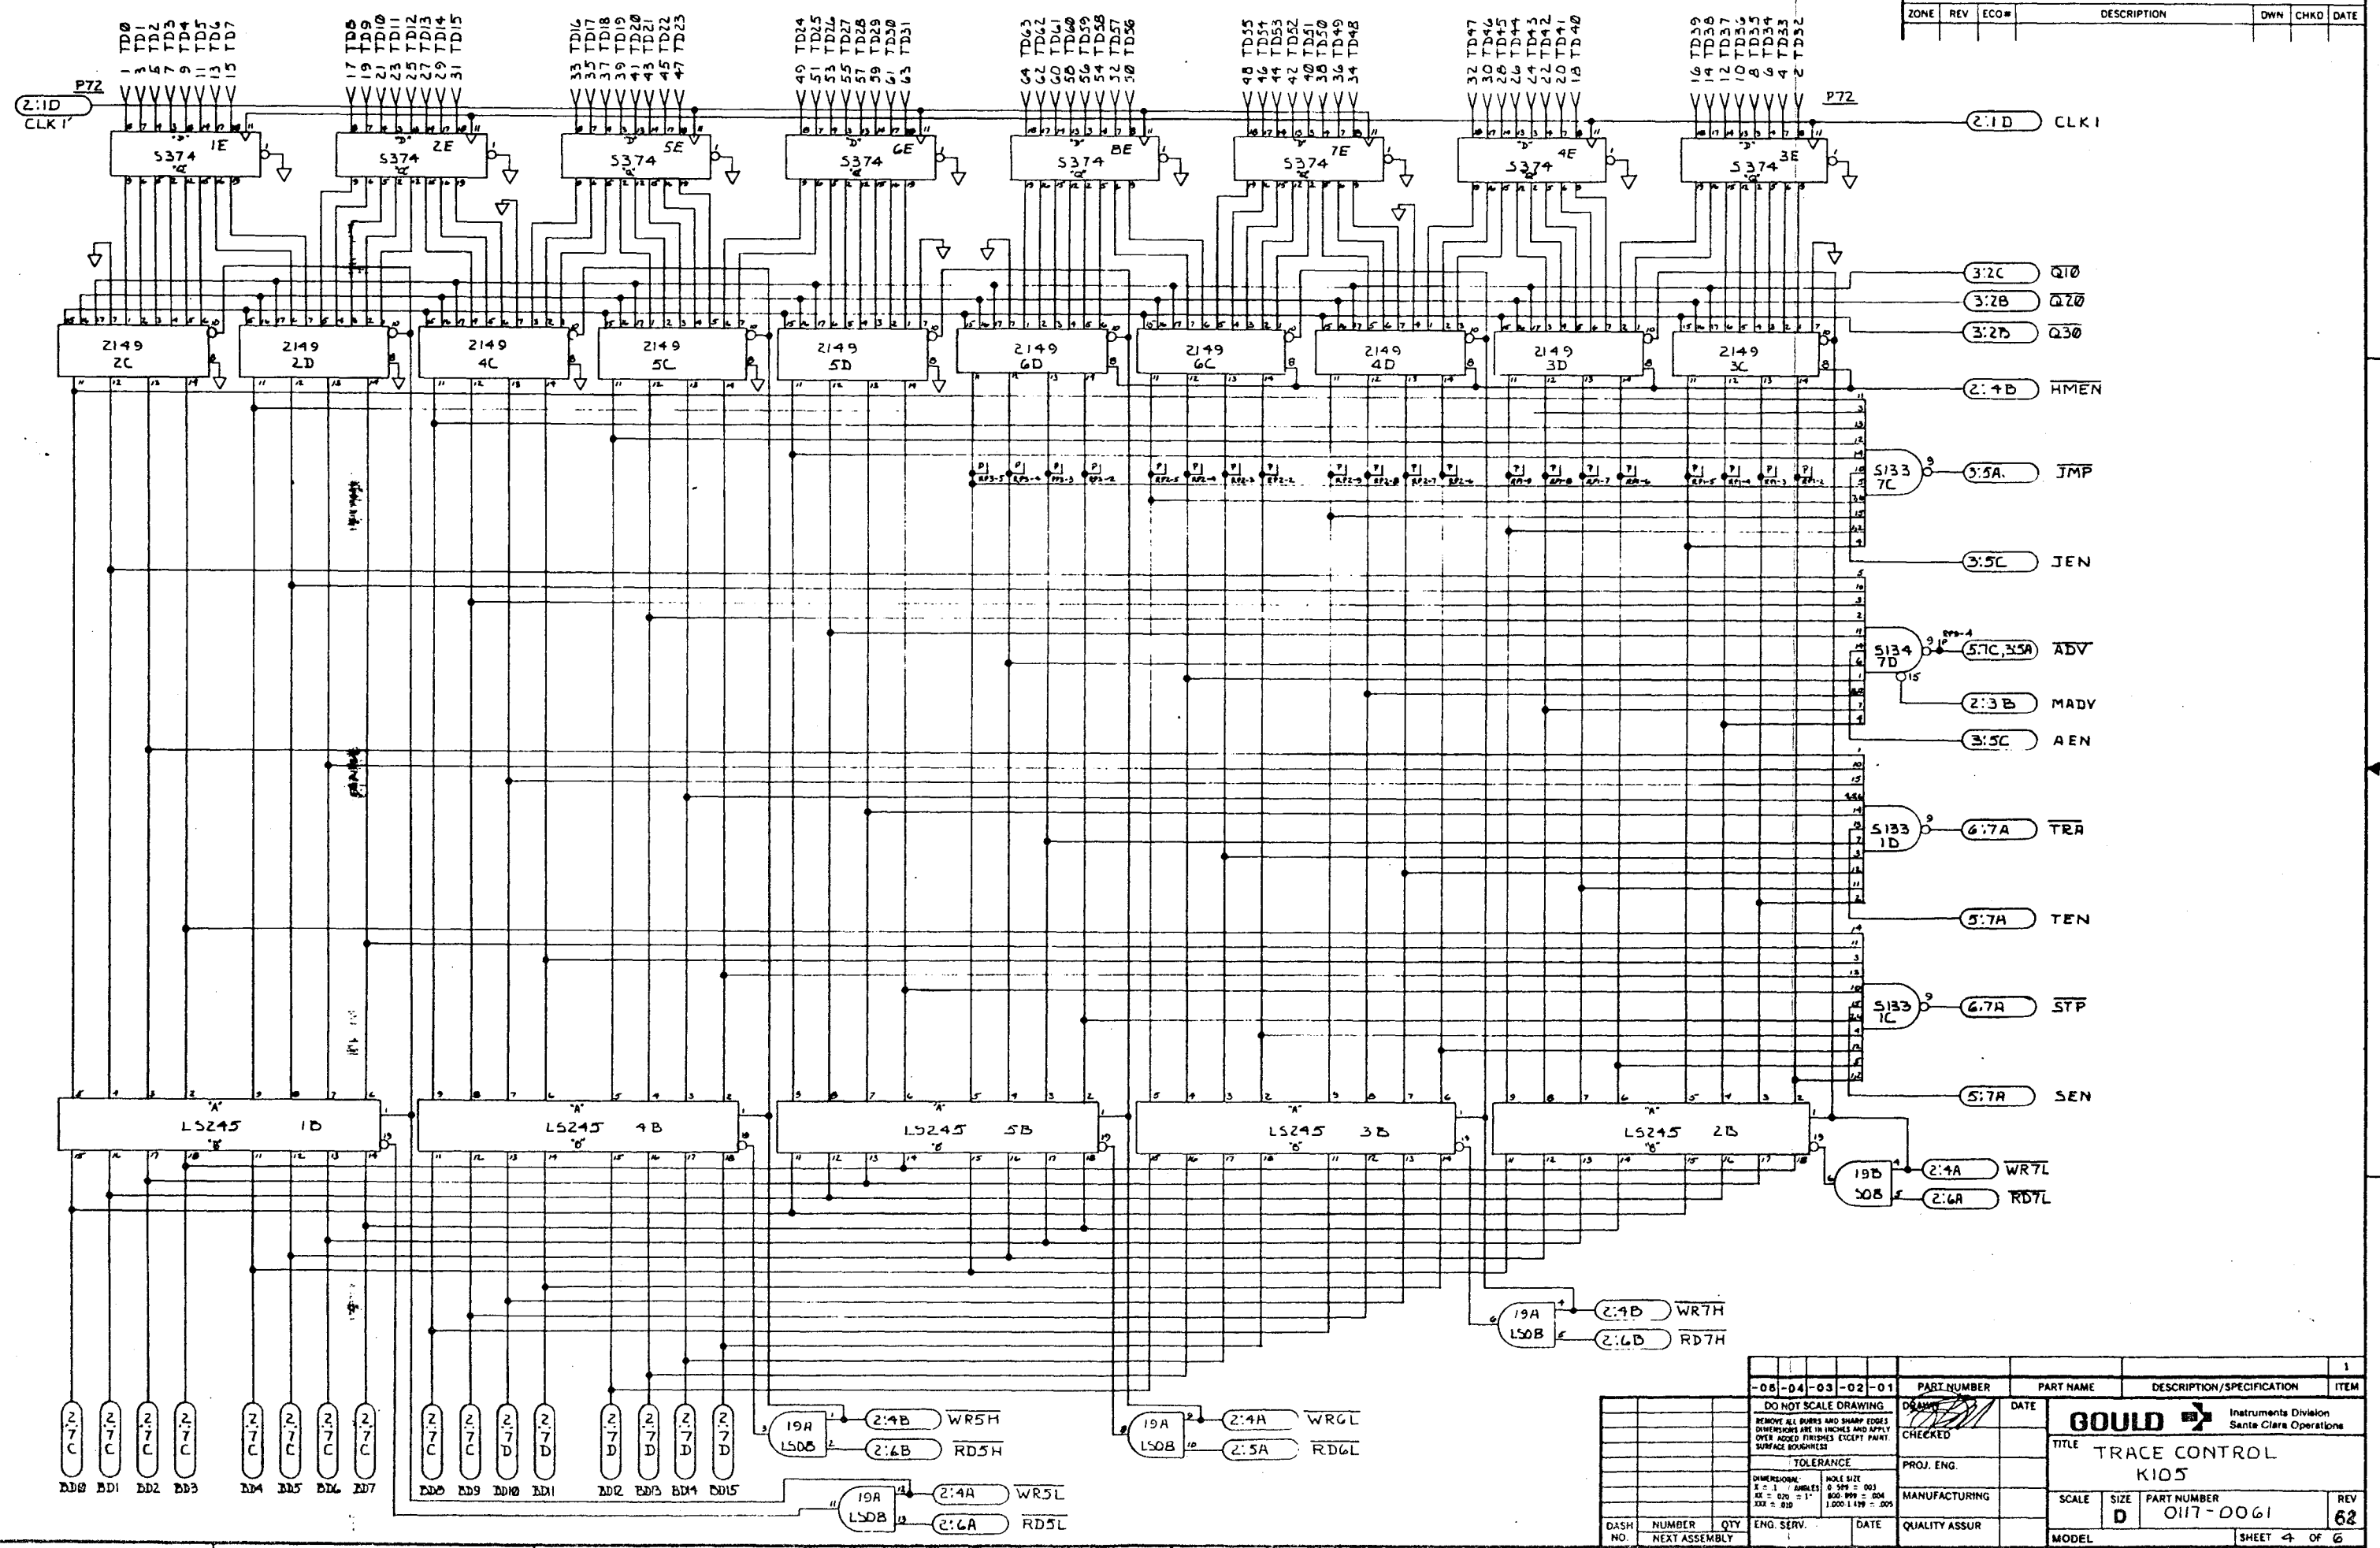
| ZONE | REV | ECO# | DESCRIPTION | DWN | CHKD | DATE |
|---|---|---|---|---|---|---|

TD0 TD1 TD2 TD3 TD4 TD5 TD6 TD7
1 3 5 7 9 11 13 15

TD8 TD9 TD10 TD11 TD12 TD13 TD14 TD15
17 19 21 23 25 27 29 31

TD16 TD17 TD18 TD19 TD20 TD21 TD22 TD23
33 35 37 39 41 43 45 47

TD24 TD25 TD26 TD27 TD28 TD29 TD30 TD31
49 51 53 55 57 59 61 63

TD63 TD62 TD61 TD60 TD59 TD58 TD57 TD56
64 62 60 58 56 54 52 50

TD55 TD54 TD53 TD52 TD51 TD50 TD49 TD48
48 46 44 42 40 38 36 34

TD47 TD46 TD45 TD44 TD43 TD42 TD41 TD40
32 30 28 26 24 22 20 18

TD39 TD38 TD37 TD36 TD35 TD34 TD33 TD32
16 14 12 10 8 6 4 2

P72
2:1D
CLK1'

P72
2:1D CLK1

S374 1E
S374 2E
S374 5E
S374 6E
S374 8E
S374 7E
S374 4E
S374 3E

2149 2C
2149 2D
2149 4C
2149 5C
2149 5D
2149 6D
2149 6C
2149 4D
2149 3D
2149 3C

3:2C Q10
3:2B Q20
3:2B Q30
2:4B HMEN

S133 7C
5:5A JMP
3:5C JEN

S134 7D
5:7C,3:5A ADV
2:3B MADV
3:5C AEN

S133 1D
6:7A TRA
5:7A TEN

S133 1C
6:7A STP
5:7A SEN

LS245 1B
LS245 4B
LS245 5B
LS245 3B
LS245 2B

19B S08
2:4A WR7L
2:6A RD7L

19A LS08
2:4B WR7H
2:6B RD7H

19A LS08
2:4B WR5H
2:6B RD5H

19A LS08
2:4A WR6L
2:5A RD6L

19A LS08
2:4A WR5L
2:6A RD5L

2:7C 2:7C 2:7C 2:7C 2:7C 2:7C 2:7C 2:7C 2:7C 2:7C 2:7D 2:7D 2:7D 2:7D 2:7D 2:7D

BD0 BD1 BD2 BD3 BD4 BD5 BD6 BD7 BD8 BD9 BD10 BD11 BD12 BD13 BD14 BD15

-05 -04 -03 -02 -01
DO NOT SCALE DRAWING
REMOVE ALL BURRS AND SHARP EDGES DIMENSIONS ARE IN INCHES AND APPLY OVER ADDED FINISHES EXCEPT PAINT SURFACE ROUGHNESS
TOLERANCE
DASH NO. | NUMBER | QTY
NEXT ASSEMBLY
PART NUMBER
DRAWN
CHECKED
PROJ. ENG.
MANUFACTURING
QUALITY ASSUR
ENG. SERV.
DATE
PART NAME
DESCRIPTION/SPECIFICATION
ITEM
1
GOULD Instruments Division Santa Clara Operations
TITLE TRACE CONTROL K105
SCALE
SIZE D
PART NUMBER 0117-0061
REV 62
MODEL
SHEET 4 OF 6